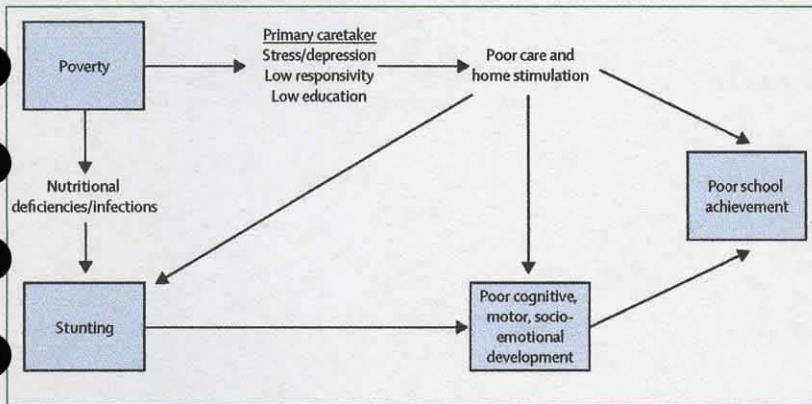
Poverty

Primary caretaker
Stress/depression
Low responsivity
Low education

Poor care and home stimulation

Nutritional deficiencies/infections

Poor school achievement

Stunting

Poor cognitive, motor, socio-emotional development